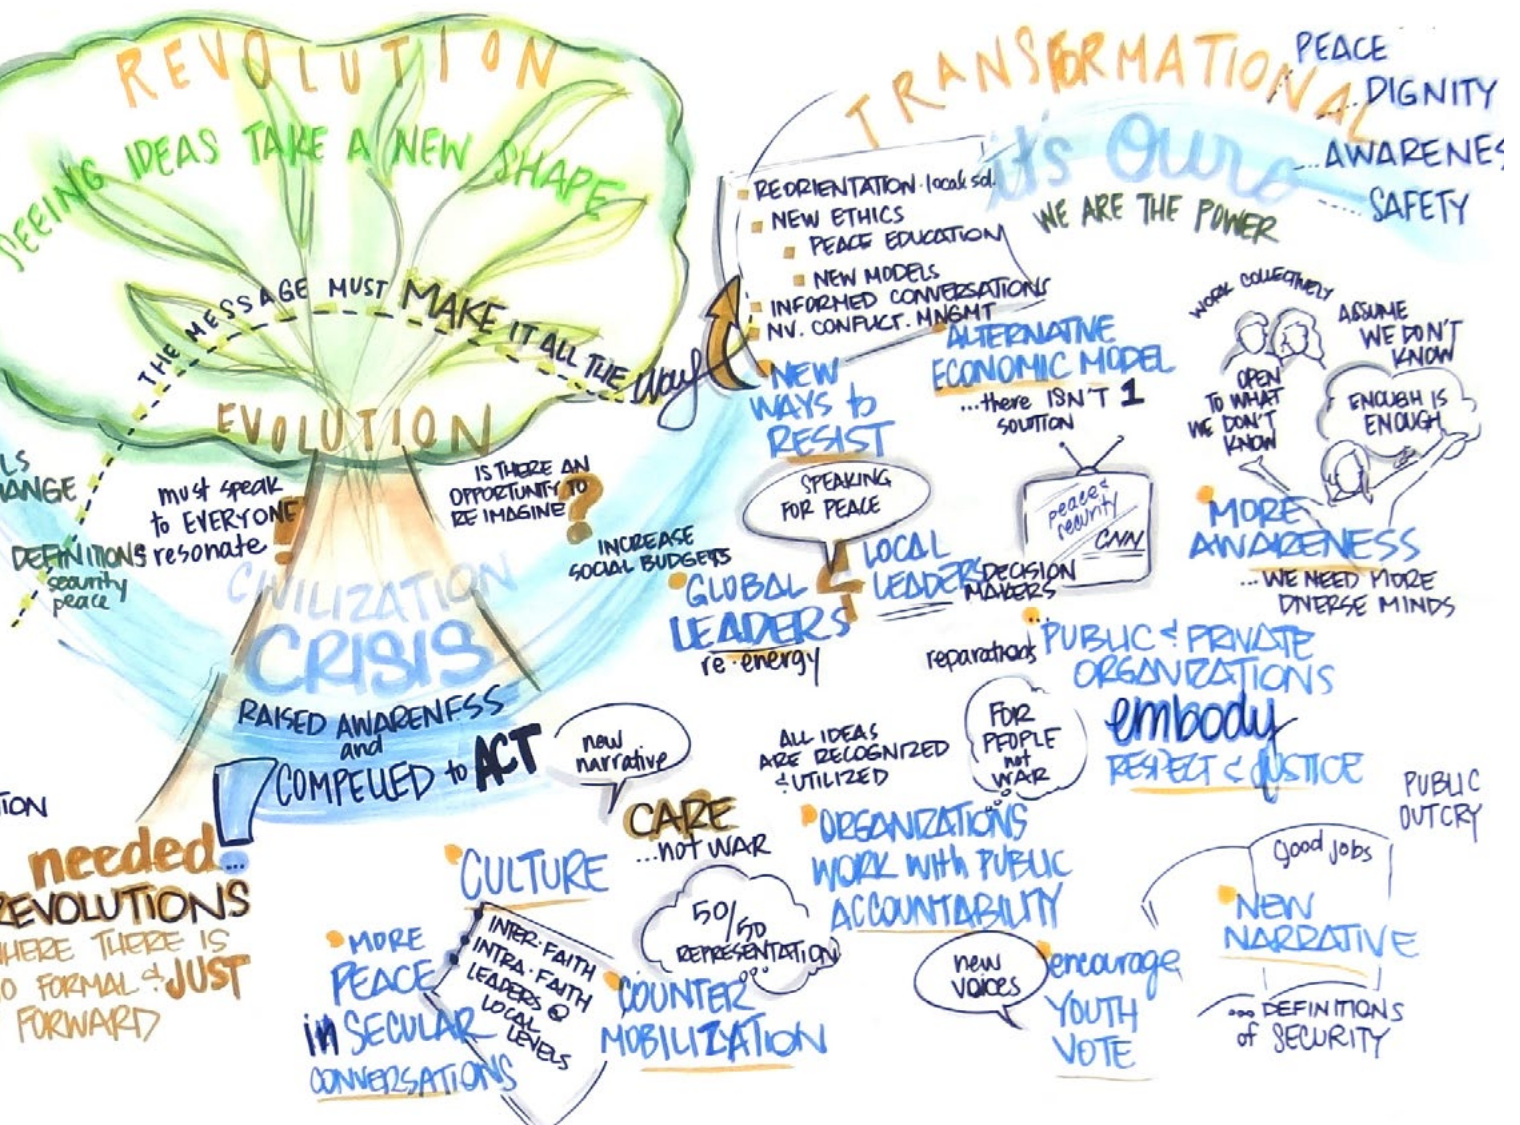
REVOLUTION

SEEING IDEAS TAKE A NEW SHAPE

THE MESSAGE MUST MAKE IT ALL THE way

EVOLUTION

LS
ANGE

must speak to EVERYONE

DEFINITIONS resonate
security
peace

IS THERE AN OPPORTUNITY TO RE IMAGINE?

CIVILIZATION
CRISIS

RAISED AWARENESS and COMPELLED to ACT

new narrative

ION

needed... REVOLUTIONS
WHERE THERE IS
O FORMAL & JUST
FORWARD

TRANSFORMATIONAL

PEACE
DIGNITY
AWARENES
SAFETY

it's ours
WE ARE THE POWER

REORIENTATION · local sol.
NEW ETHICS
PEACE EDUCATION
NEW MODELS
INFORMED CONVERSATIONS
NV. CONFLICT. MNGMT

NEW WAYS to RESIST

ALTERNATIVE ECONOMIC MODEL
...there ISN'T 1 SOLUTION

WORK COLLECTIVELY
ASSUME WE DON'T KNOW
OPEN TO WHAT WE DON'T KNOW
ENOUGH IS ENOUGH

MORE AWARENESS
...WE NEED MORE DIVERSE MINDS

SPEAKING FOR PEACE

INCREASE SOCIAL BUDGETS

GLOBAL LEADERS
re·energy

LOCAL LEADERS

DECISION MAKERS

peace & security
CNN

reparations
PUBLIC & PRIVATE ORGANIZATIONS
embody RESPECT & JUSTICE

ALL IDEAS ARE RECOGNIZED & UTILIZED

FOR PEOPLE not WAR

PUBLIC OUTCRY

CARE ...not WAR

ORGANIZATIONS WORK with PUBLIC ACCOUNTABILITY

CULTURE

50/50 REPRESENTATION

MORE PEACE in SECULAR CONVERSATIONS

INTER·FAITH
INTRA·FAITH
LEADERS @ LOCAL LEVELS

COUNTER MOBILIZATION

new voices
encourage YOUTH VOTE

good jobs
NEW NARRATIVE
...DEFINITIONS of SECURITY